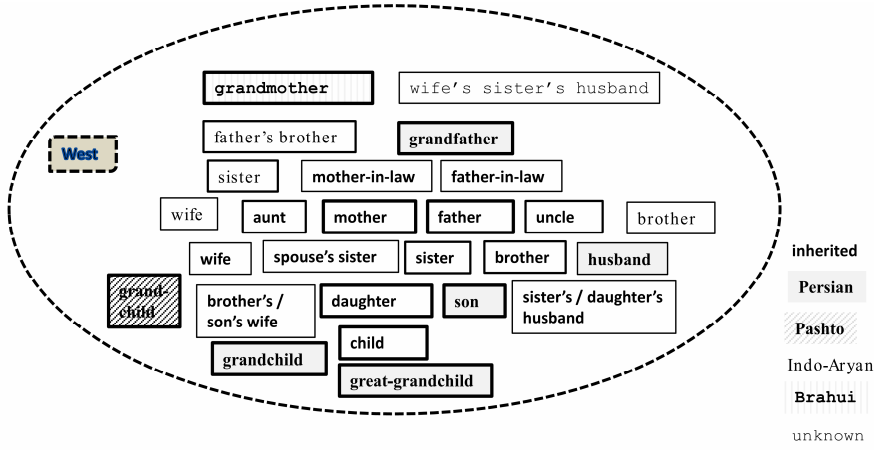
West

grandmother

wife's sister's husband

father's brother

grandfather

sister

mother-in-law

father-in-law

wife

aunt

mother

father

uncle

brother

wife

spouse's sister

sister

brother

husband

grand-child

brother's / son's wife

daughter

son

sister's / daughter's husband

child

grandchild

great-grandchild

inherited

Persian

Pashto

Indo-Aryan

Brahui

unknown